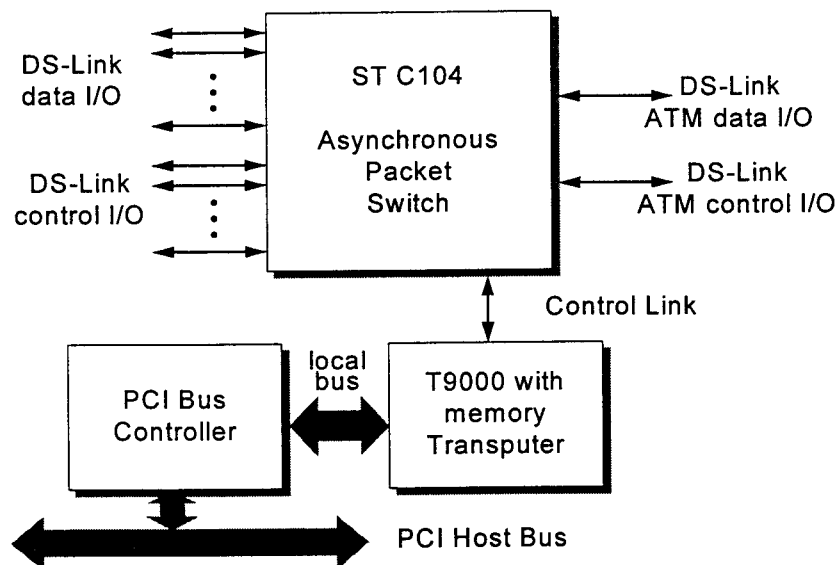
DS-Link data I/O

DS-Link control I/O

ST C104

Asynchronous Packet Switch

DS-Link ATM data I/O

DS-Link ATM control I/O

Control Link

PCI Bus Controller

local bus

T9000 with memory Transputer

PCI Host Bus